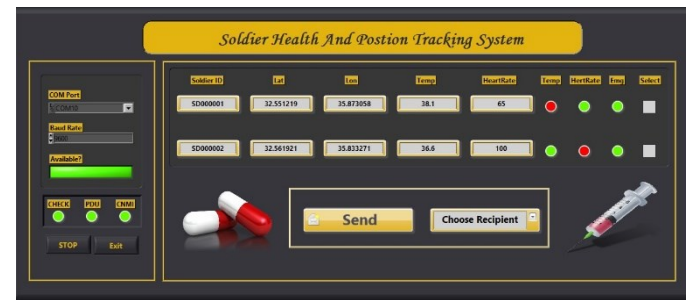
Soldier Health And Postion Tracking System

COM Port
COM10

Baud Rate
9600

Available?

CHECK PDU CNMI

STOP Exit

| Soldier ID | Lat | Lon | Temp | HeartRate | Temp | HertRate | Fmg | Select |
|---|---|---|---|---|---|---|---|---|
| SD000001 | 32.551219 | 35.873058 | 38.1 | 65 | | | | |
| SD000002 | 32.561921 | 35.833271 | 36.6 | 100 | | | | |

Send

Choose Recipient